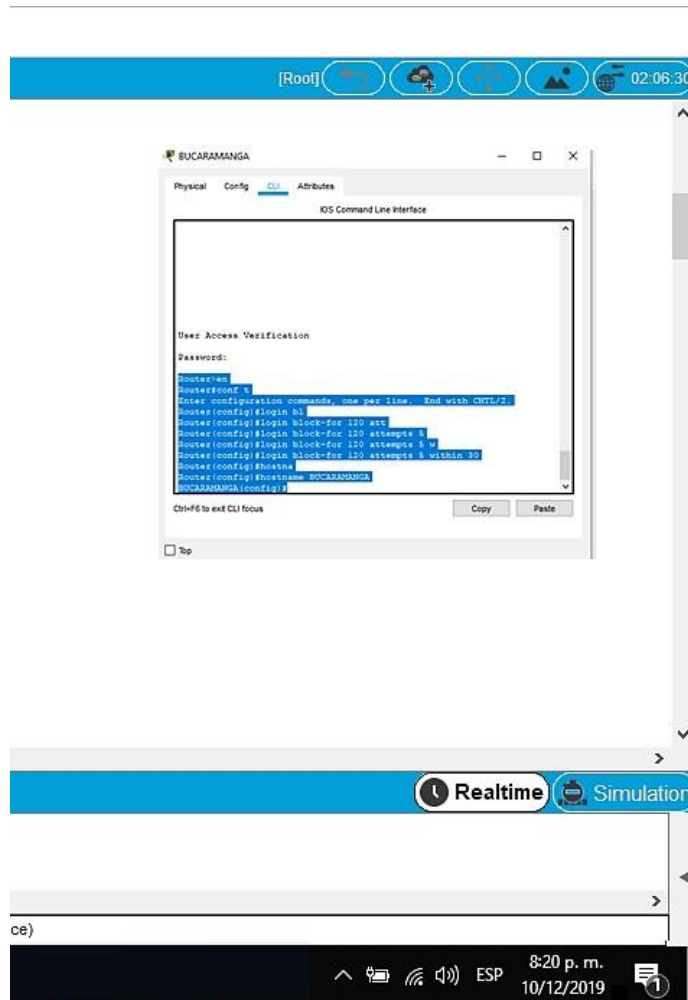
[Root] 02:06:30

BUCARAMANGA

Physical Config CLI Attributes

IOS Command Line Interface

User Access Verification

Password:

Router>en
Router#conf t
Enter configuration commands, one per line. End with CNTL/Z.
Router(config)#login bl
Router(config)#login block-for 120 att
Router(config)#login block-for 120 attempts 5
Router(config)#login block-for 120 attempts 5 w
Router(config)#login block-for 120 attempts 5 within 30
Router(config)#hostna
Router(config)#hostname BUCARAMANGA
BUCARAMANGA(config)#

Ctrl+F6 to exit CLI focus

Copy Paste

Top

Realtime Simulation

ce)

ESP 8:20 p. m. 10/12/2019 1